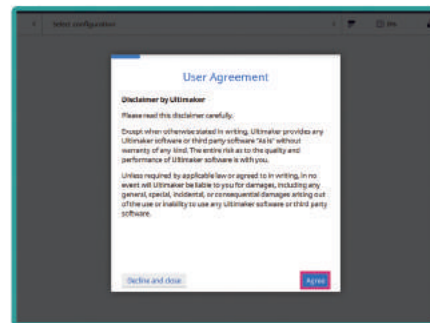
Select configuration

User Agreement

Disclaimer by Ultimaker

Please read this disclaimer carefully.

Except when otherwise stated in writing, Ultimaker provides any Ultimaker software or third party software "As is" without warranty of any kind. The entire risk as to the quality and performance of Ultimaker software is with you.

Unless required by applicable law or agreed to in writing, in no event will Ultimaker be liable to you for damages, including any general, special, incidental, or consequential damages arising out of the use or inability to use any Ultimaker software or third party software.

Decline and close

Agree